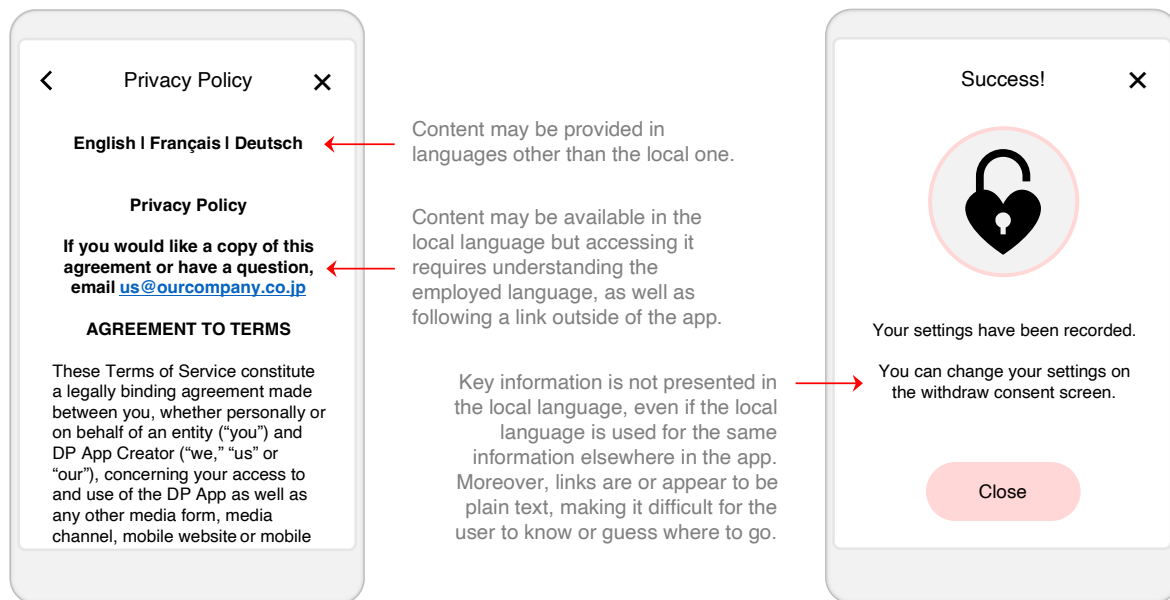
Privacy Policy

English | Français | Deutsch

Privacy Policy

If you would like a copy of this agreement or have a question, email us@ourcompany.co.jp

AGREEMENT TO TERMS

These Terms of Service constitute a legally binding agreement made between you, whether personally or on behalf of an entity ("you") and DP App Creator ("we," "us" or "our"), concerning your access to and use of the DP App as well as any other media form, media channel, mobile website or mobile

Content may be provided in languages other than the local one.

Content may be available in the local language but accessing it requires understanding the employed language, as well as following a link outside of the app.

Key information is not presented in the local language, even if the local language is used for the same information elsewhere in the app. Moreover, links are or appear to be plain text, making it difficult for the user to know or guess where to go.

Success!

Your settings have been recorded.

You can change your settings on the withdraw consent screen.

Close